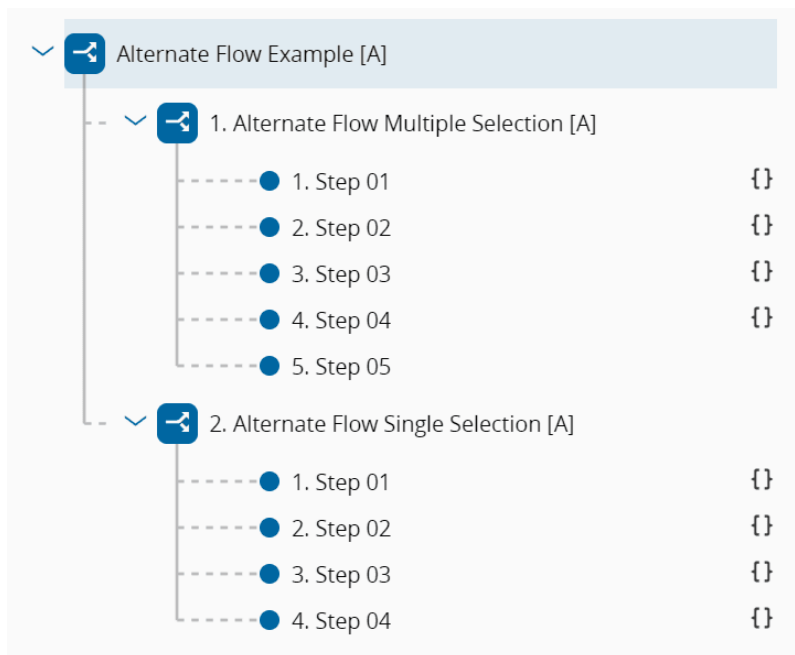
Alternate Flow Example [A]

1. Alternate Flow Multiple Selection [A]

1. Step 01 {}

2. Step 02 {}

3. Step 03 {}

4. Step 04 {}

5. Step 05

2. Alternate Flow Single Selection [A]

1. Step 01 {}

2. Step 02 {}

3. Step 03 {}

4. Step 04 {}